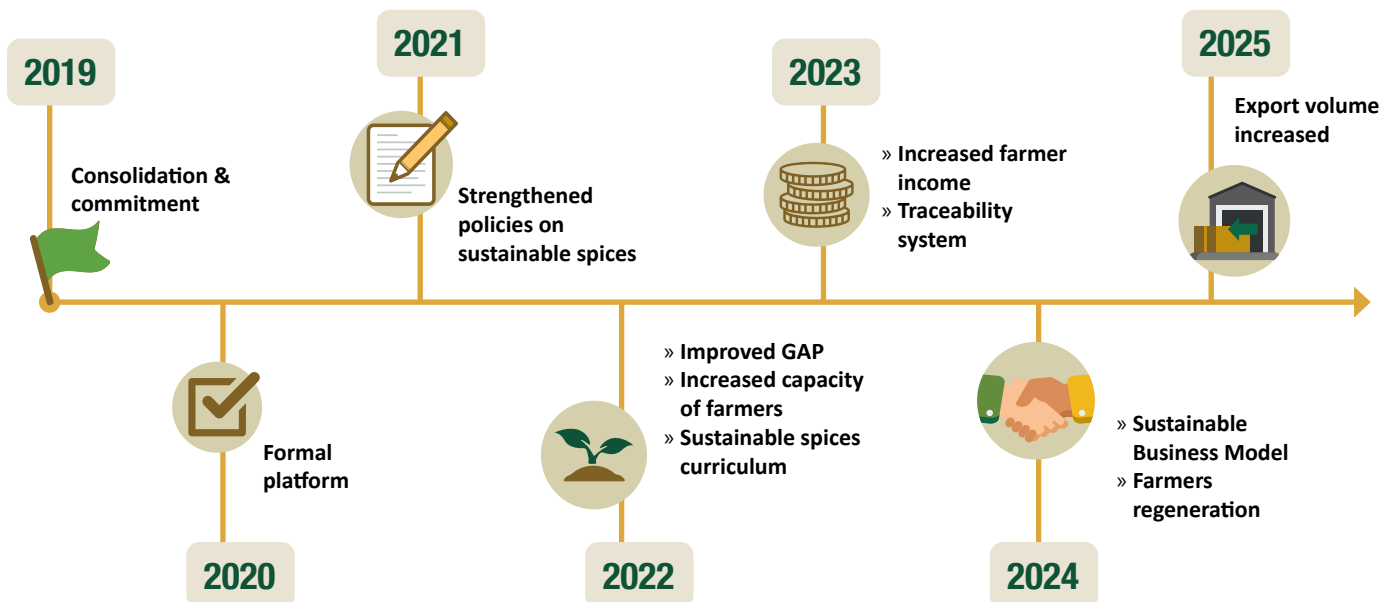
2019

Consolidation & commitment

2020

Formal platform

2021

Strengthened policies on sustainable spices

2022

» Improved GAP
» Increased capacity of farmers
» Sustainable spices curriculum

2023

» Increased farmer income
» Traceability system

2024

» Sustainable Business Model
» Farmers regeneration

2025

Export volume increased